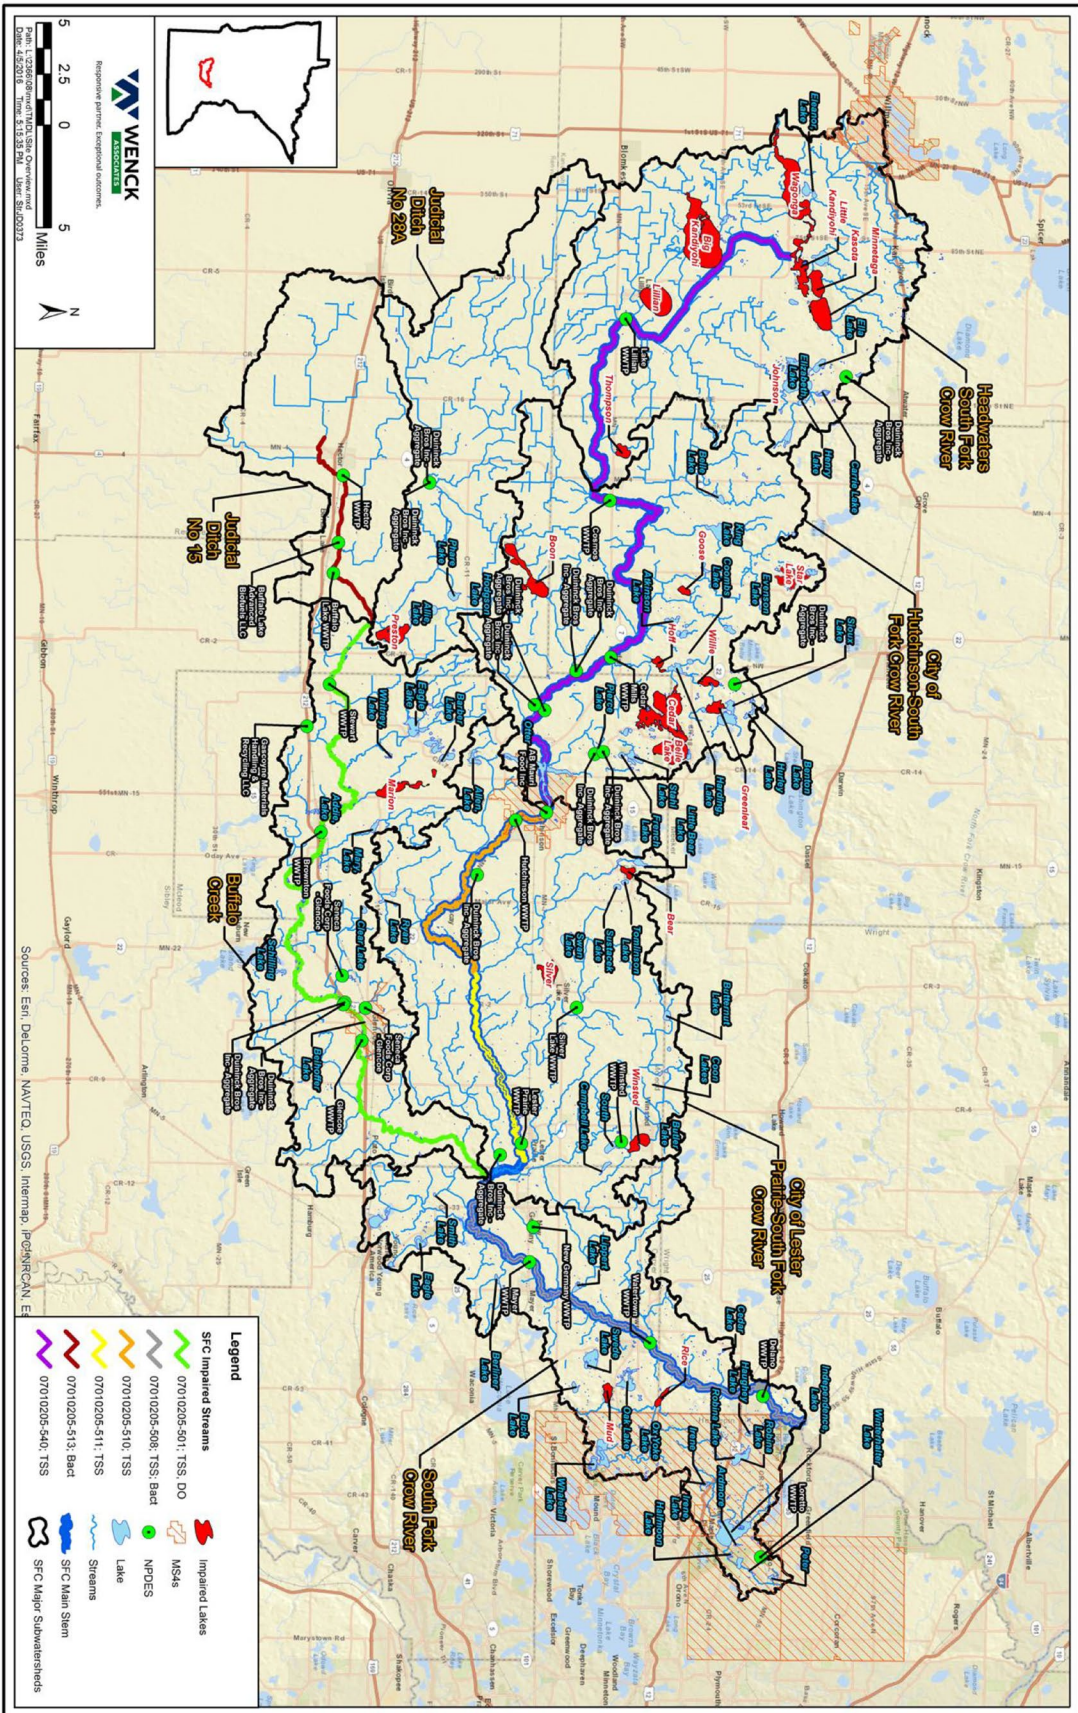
WENCK
ASSOCIATES
Responsive partner. Exceptional outcomes.

5 2.5 0 5
Miles

N

Path: L:\1266\08\mxd\TMDL\Site Overview.mxd
Date: 4/5/2016 Time: 5:15:35 PM User: StuD0373

Headwaters South Fork Crow River

Judicial Ditch No 28A

Judicial Ditch No 15

City of Hutchinson-South Fork Crow River

Buffalo Creek

City of Lester Prairie-South Fork Crow River

South Fork Crow River

Big Kandiyohi

Wagonga

Little Kandiyohi

Kasota

Minnetaga

Lillian

Thompson

Johnson

Boon

Goose

Preston

Cedar

Belle Lake

Willie

Greenleaf

Marion

Bear

Silver

Winsted

Rice

Mud

Hutchinson WWTP

Glencoe WWTP

Winsted WWTP

New Germany WWTP

Watertown WWTP

Delano WWTP

Hector WWTP

Stewart WWTP

Cosmos WWTP

Lake Lillian WWTP

Buffalo Lake WWTP

Brownton WWTP

Silver Lake WWTP

Lester Prairie WWTP

Mayer WWTP

Loretto WWTP

Dunnick Bros Inc-Aggregate

Seneca Foods Corp-Glencoe

Ag Plant Food Inc

Sources: Esri, DeLorme, NAVTEQ, USGS, Intermap, iPC, NRCAN, Es

Legend
SFC Impaired Streams
07010205-501; TSS, DO
07010205-508; TSS, Bact
07010205-510; TSS
07010205-511; TSS
07010205-513; Bact
07010205-540; TSS
Impaired Lakes
MS4s
NPDES
Lake
Streams
SFC Main Stem
SFC Major Subwatersheds